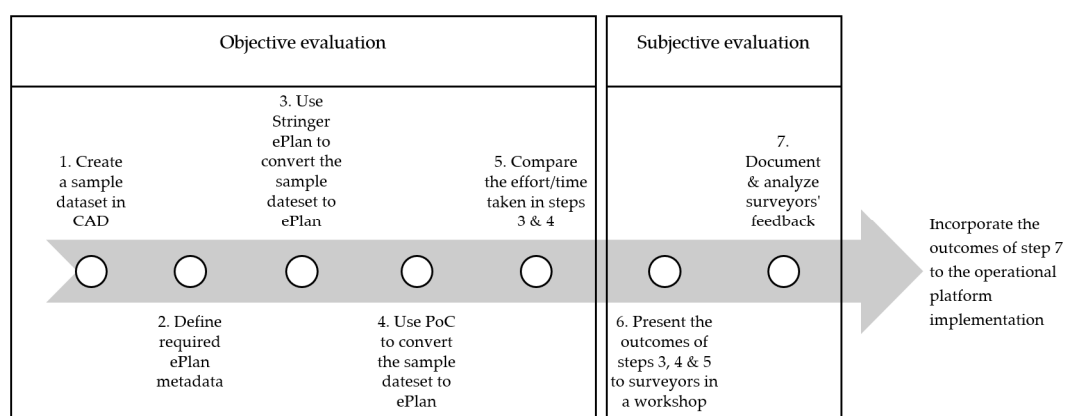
Objective evaluation

Subjective evaluation

1. Create a sample dataset in CAD

3. Use Stringer ePlan to convert the sample dateset to ePlan

5. Compare the effort/time taken in steps 3 & 4

7. Document & analyze surveyors' feedback

Incorporate the outcomes of step 7 to the operational platform implementation

2. Define required ePlan metadata

4. Use PoC to convert the sample dateset to ePlan

6. Present the outcomes of steps 3, 4 & 5 to surveyors in a workshop